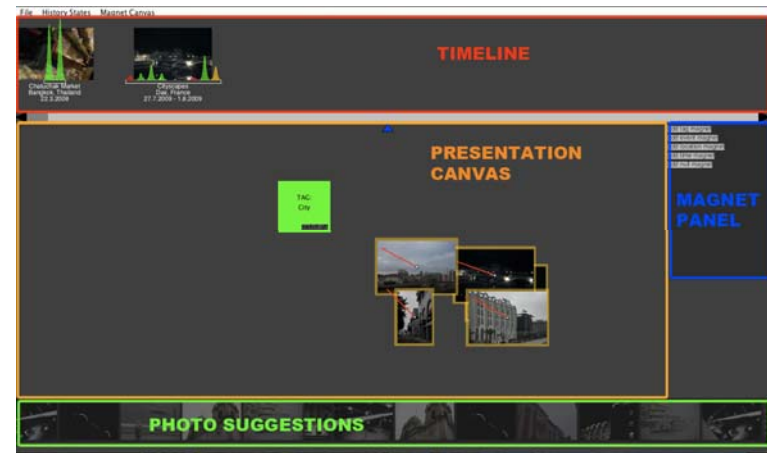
File History States Magnet Canvas

Chatuchak Market
Bangkok, Thailand
22.3.2009

Cityscapes
Caen, France
27.7.2009 - 1.8.2009

TIMELINE

PRESENTATION CANVAS

TAG
City

MAGNET PANEL

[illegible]
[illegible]
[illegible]
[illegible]
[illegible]

PHOTO SUGGESTIONS